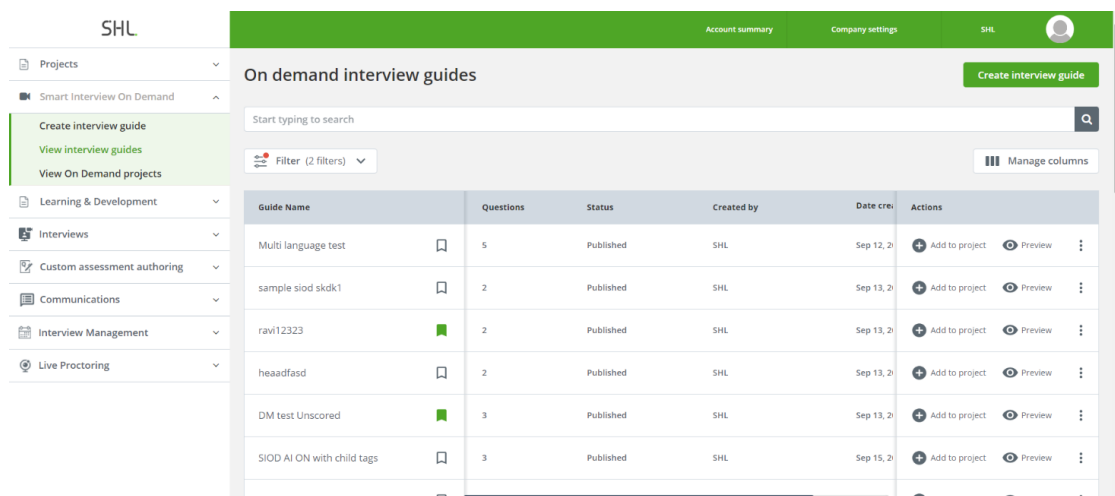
SHL.

Projects
Smart Interview On Demand
Create interview guide
View interview guides
View On Demand projects
Learning & Development
Interviews
Custom assessment authoring
Communications
Interview Management
Live Proctoring

Account summary
Company settings
SHL

On demand interview guides

Create interview guide

Start typing to search

Filter (2 filters)

Manage columns

| Guide Name | Questions | Status | Created by | Date cre | Actions |
|---|---|---|---|---|---|
| Multi language test | 5 | Published | SHL | Sep 12, 2 | Add to project Preview |
| sample siod skdk1 | 2 | Published | SHL | Sep 13, 2 | Add to project Preview |
| ravi12323 | 2 | Published | SHL | Sep 13, 2 | Add to project Preview |
| heaadfasd | 2 | Published | SHL | Sep 13, 2 | Add to project Preview |
| DM test Unscored | 3 | Published | SHL | Sep 13, 2 | Add to project Preview |
| SIOD AI ON with child tags | 3 | Published | SHL | Sep 15, 2 | Add to project Preview |